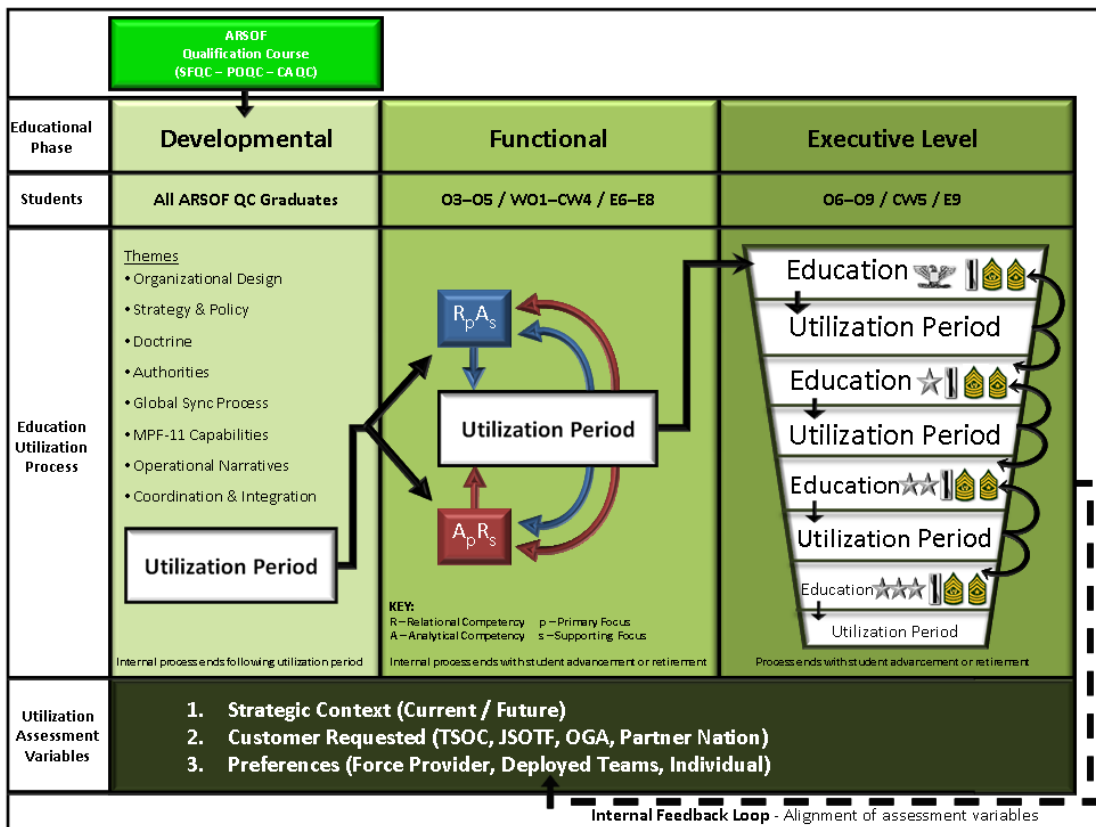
ARSOF
Qualification Course
(SFQC – POQC – CAQC)

| Educational Phase | Developmental | Functional | Executive Level |
|---|---|---|---|
| Students | All ARSOF QC Graduates | O3–O5 / WO1–CW4 / E6–E8 | O6–O9 / CW5 / E9 |

Education Utilization Process

Themes
• Organizational Design
• Strategy & Policy
• Doctrine
• Authorities
• Global Sync Process
• MPF-11 Capabilities
• Operational Narratives
• Coordination & Integration

Utilization Period

Internal process ends following utilization period

$R_pA_s$

Utilization Period

$A_pR_s$

KEY:
R – Relational Competency p – Primary Focus
A – Analytical Competency s – Supporting Focus

Internal process ends with student advancement or retirement

Education
Utilization Period
Education
Utilization Period
Education
Utilization Period
Education
Utilization Period

Process ends with student advancement or retirement

Utilization Assessment Variables

1. Strategic Context (Current / Future)
2. Customer Requested (TSOC, JSOTF, OGA, Partner Nation)
3. Preferences (Force Provider, Deployed Teams, Individual)

Internal Feedback Loop - Alignment of assessment variables